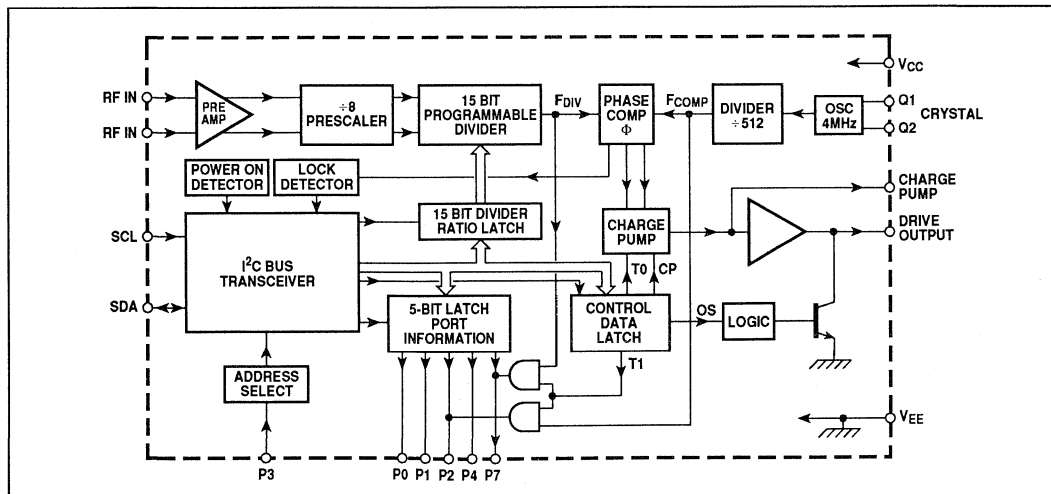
$V_{CC}$

RF IN

RF IN

PRE AMP

÷8 PRESCALER

15 BIT PROGRAMMABLE DIVIDER

$F_{DIV}$

PHASE COMP Φ

$F_{COMP}$

DIVIDER ÷512

OSC 4MHz

Q1

Q2

CRYSTAL

POWER ON DETECTOR

LOCK DETECTOR

CHARGE PUMP

SCL

15 BIT DIVIDER RATIO LATCH

CHARGE PUMP

DRIVE OUTPUT

$I^2C$ BUS TRANSCEIVER

T0

CP

SDA

5-BIT LATCH PORT INFORMATION

CONTROL DATA LATCH

OS

LOGIC

ADDRESS SELECT

T1

$V_{EE}$

P3

P0 P1 P2 P4 P7